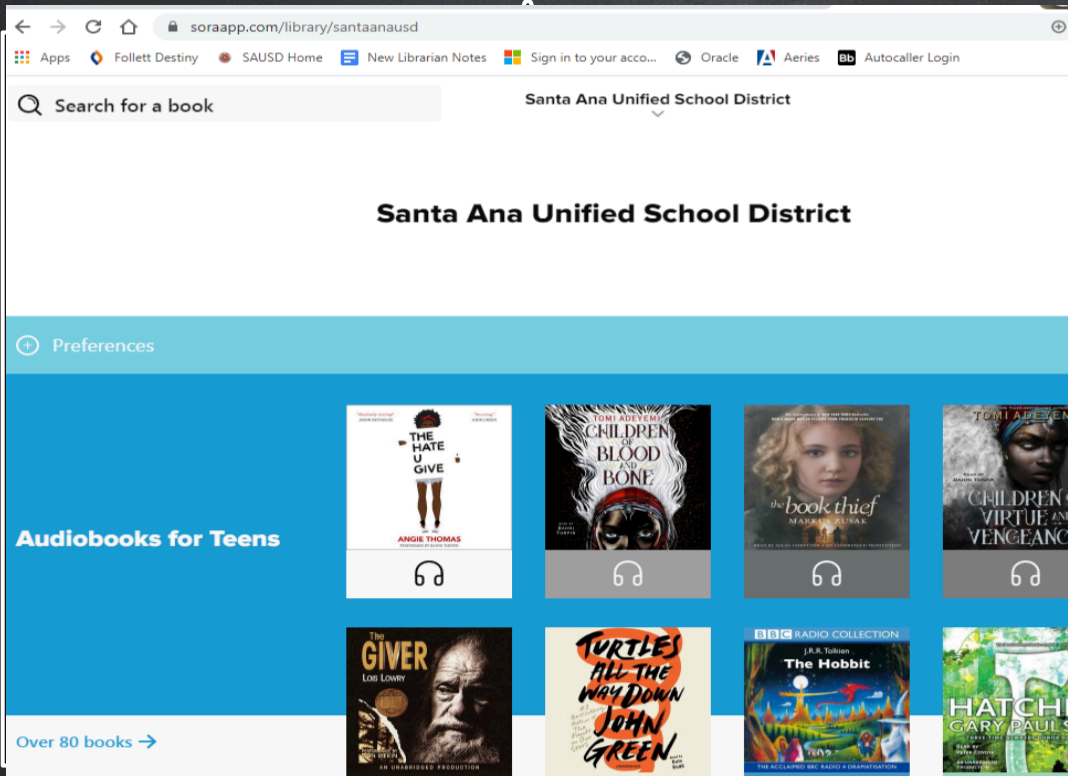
soraapp.com/library/santaanausd

Apps Follett Destiny SAUSD Home New Librarian Notes Sign in to your acco... Oracle Aeries Autocaller Login

Search for a book

Santa Ana Unified School District

Santa Ana Unified School District

Preferences

Audiobooks for Teens

THE HATE U GIVE
ANGIE THOMAS

TOMI ADEYEMI
CHILDREN OF BLOOD AND BONE

the book thief
MARKUS ZUSAK

TOMI ADEYEMI
CHILDREN OF VIRTUE AND VENGEANCE

The GIVER
LOIS LOWRY
AN UNABRIDGED PRODUCTION

TURTLES ALL THE WAY DOWN
JOHN GREEN

BBC RADIO COLLECTION
J.R.R. Tolkien
The Hobbit
THE ACCLAIMED BBC RADIO 4 DRAMATISATION

HATCHET
GARY PAULS

Over 80 books →